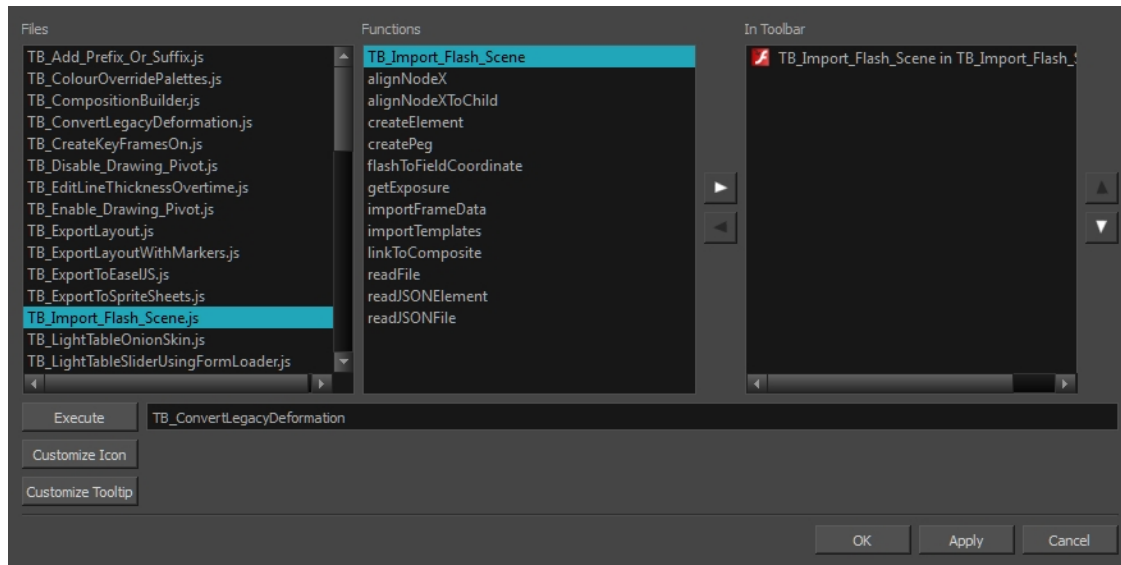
Files

TB_Add_Prefix_Or_Suffix.js
TB_ColourOverridePalettes.js
TB_CompositionBuilder.js
TB_ConvertLegacyDeformation.js
TB_CreateKeyFramesOn.js
TB_Disable_Drawing_Pivot.js
TB_EditLineThicknessOvertime.js
TB_Enable_Drawing_Pivot.js
TB_ExportLayout.js
TB_ExportLayoutWithMarkers.js
TB_ExportToEaselJS.js
TB_ExportToSpriteSheets.js
TB_Import_Flash_Scene.js
TB_LightTableOnionSkin.js
TB_LightTableSliderUsingFormLoader.js

Functions

TB_Import_Flash_Scene
alignNodeX
alignNodeXToChild
createElement
createPeg
flashToFieldCoordinate
getExposure
importFrameData
importTemplates
linkToComposite
readFile
readJSONElement
readJSONFile

In Toolbar

TB_Import_Flash_Scene in TB_Import_Flash_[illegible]

Execute
TB_ConvertLegacyDeformation
Customize Icon
Customize Tooltip

OK
Apply
Cancel